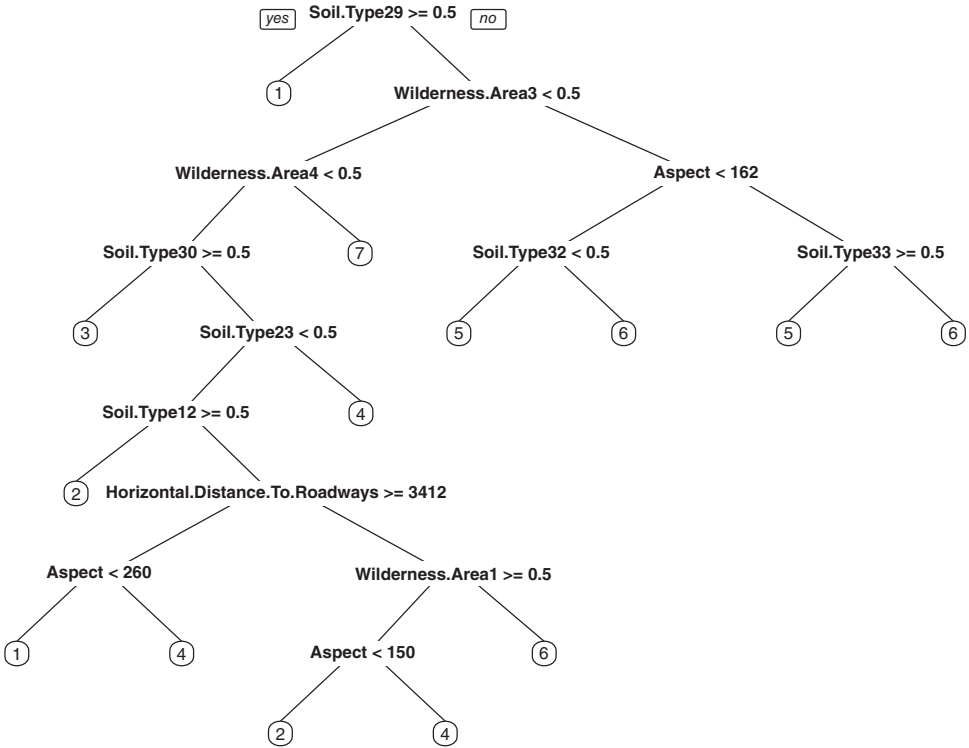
yes Soil.Type29 >= 0.5 no

1

Wilderness.Area3 < 0.5

Wilderness.Area4 < 0.5

Aspect < 162

Soil.Type30 >= 0.5

7

Soil.Type32 < 0.5

Soil.Type33 >= 0.5

3

Soil.Type23 < 0.5

5

6

5

6

Soil.Type12 >= 0.5

4

2

Horizontal.Distance.To.Roadways >= 3412

Aspect < 260

Wilderness.Area1 >= 0.5

1

4

Aspect < 150

6

2

4